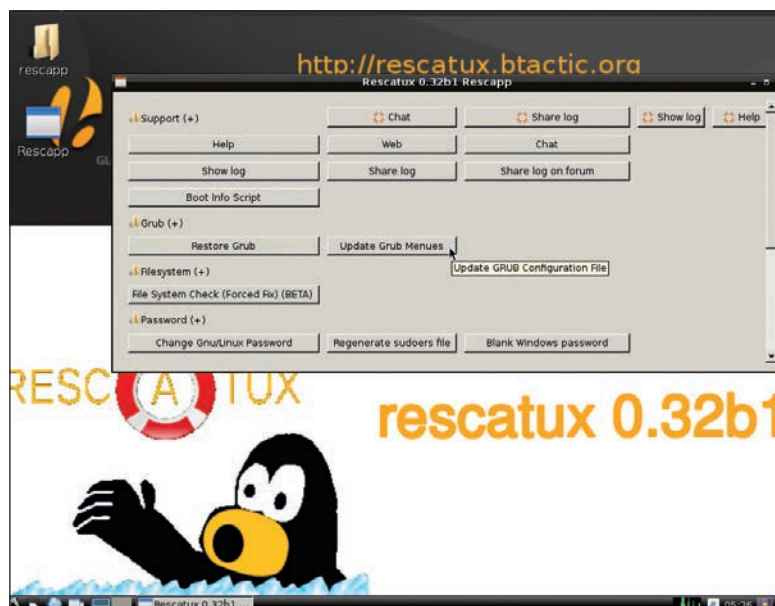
rescapp

Rescapp

http://rescatux.btactic.org

Rescatux 0.32b1 Rescapp

Support (+)

Chat

Share log

Show log

Help

Help

Web

Chat

Show log

Share log

Share log on forum

Boot Info Script

Grub (+)

Restore Grub

Update Grub Menues

Update GRUB Configuration File

Filesystem (+)

File System Check (Forced Fix) (BETA)

Password (+)

Change Gnu/Linux Password

Regenerate sudoers file

Blank Windows password

RESC A TUX

rescatux 0.32b1

Rescatux 0.32b1

05:26